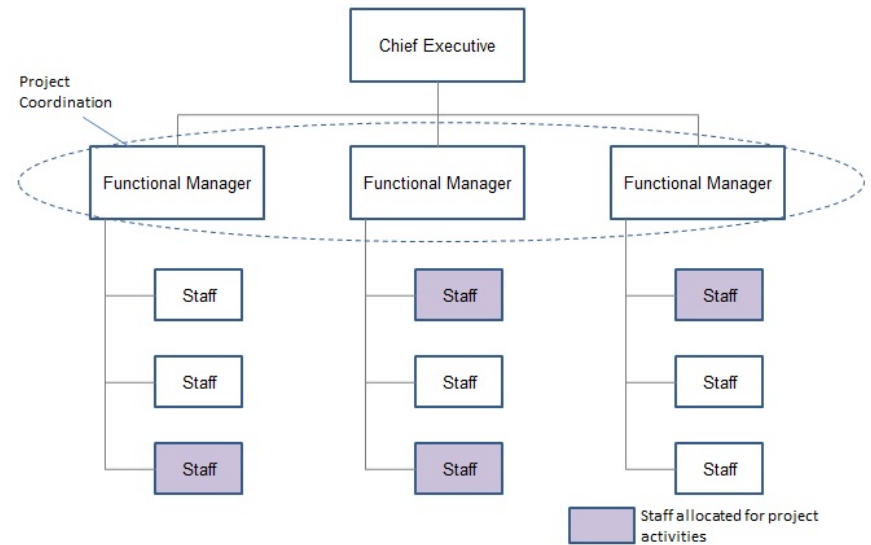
Chief Executive

Project Coordination

Functional Manager

Functional Manager

Functional Manager

Staff

Staff

Staff

Staff

Staff

Staff

Staff

Staff

Staff

Staff allocated for project activities